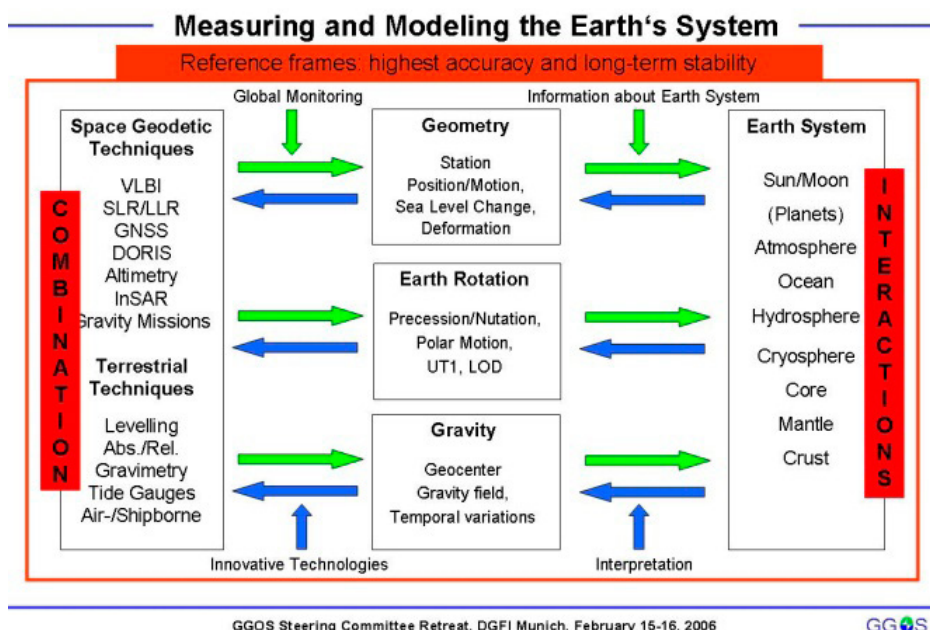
Measuring and Modeling the Earth's System

Reference frames: highest accuracy and long-term stability

Global Monitoring

Information about Earth System

Space Geodetic Techniques

VLBI
SLR/LLR
GNSS
DORIS
Altimetry
InSAR
Gravity Missions

Terrestrial Techniques

Levelling
Abs./Rel. Gravimetry
Tide Gauges
Air-/Shipborne

COMBINATION

Geometry

Station Position/Motion, Sea Level Change, Deformation

Earth Rotation

Precession/Nutation, Polar Motion, UT1, LOD

Gravity

Geocenter
Gravity field,
Temporal variations

Earth System

Sun/Moon
(Planets)
Atmosphere
Ocean
Hydrosphere
Cryosphere
Core
Mantle
Crust

INTERACTIONS

Innovative Technologies

Interpretation

GGOS Steering Committee Retreat, DGFI Munich, February 15-16, 2006

GGOS